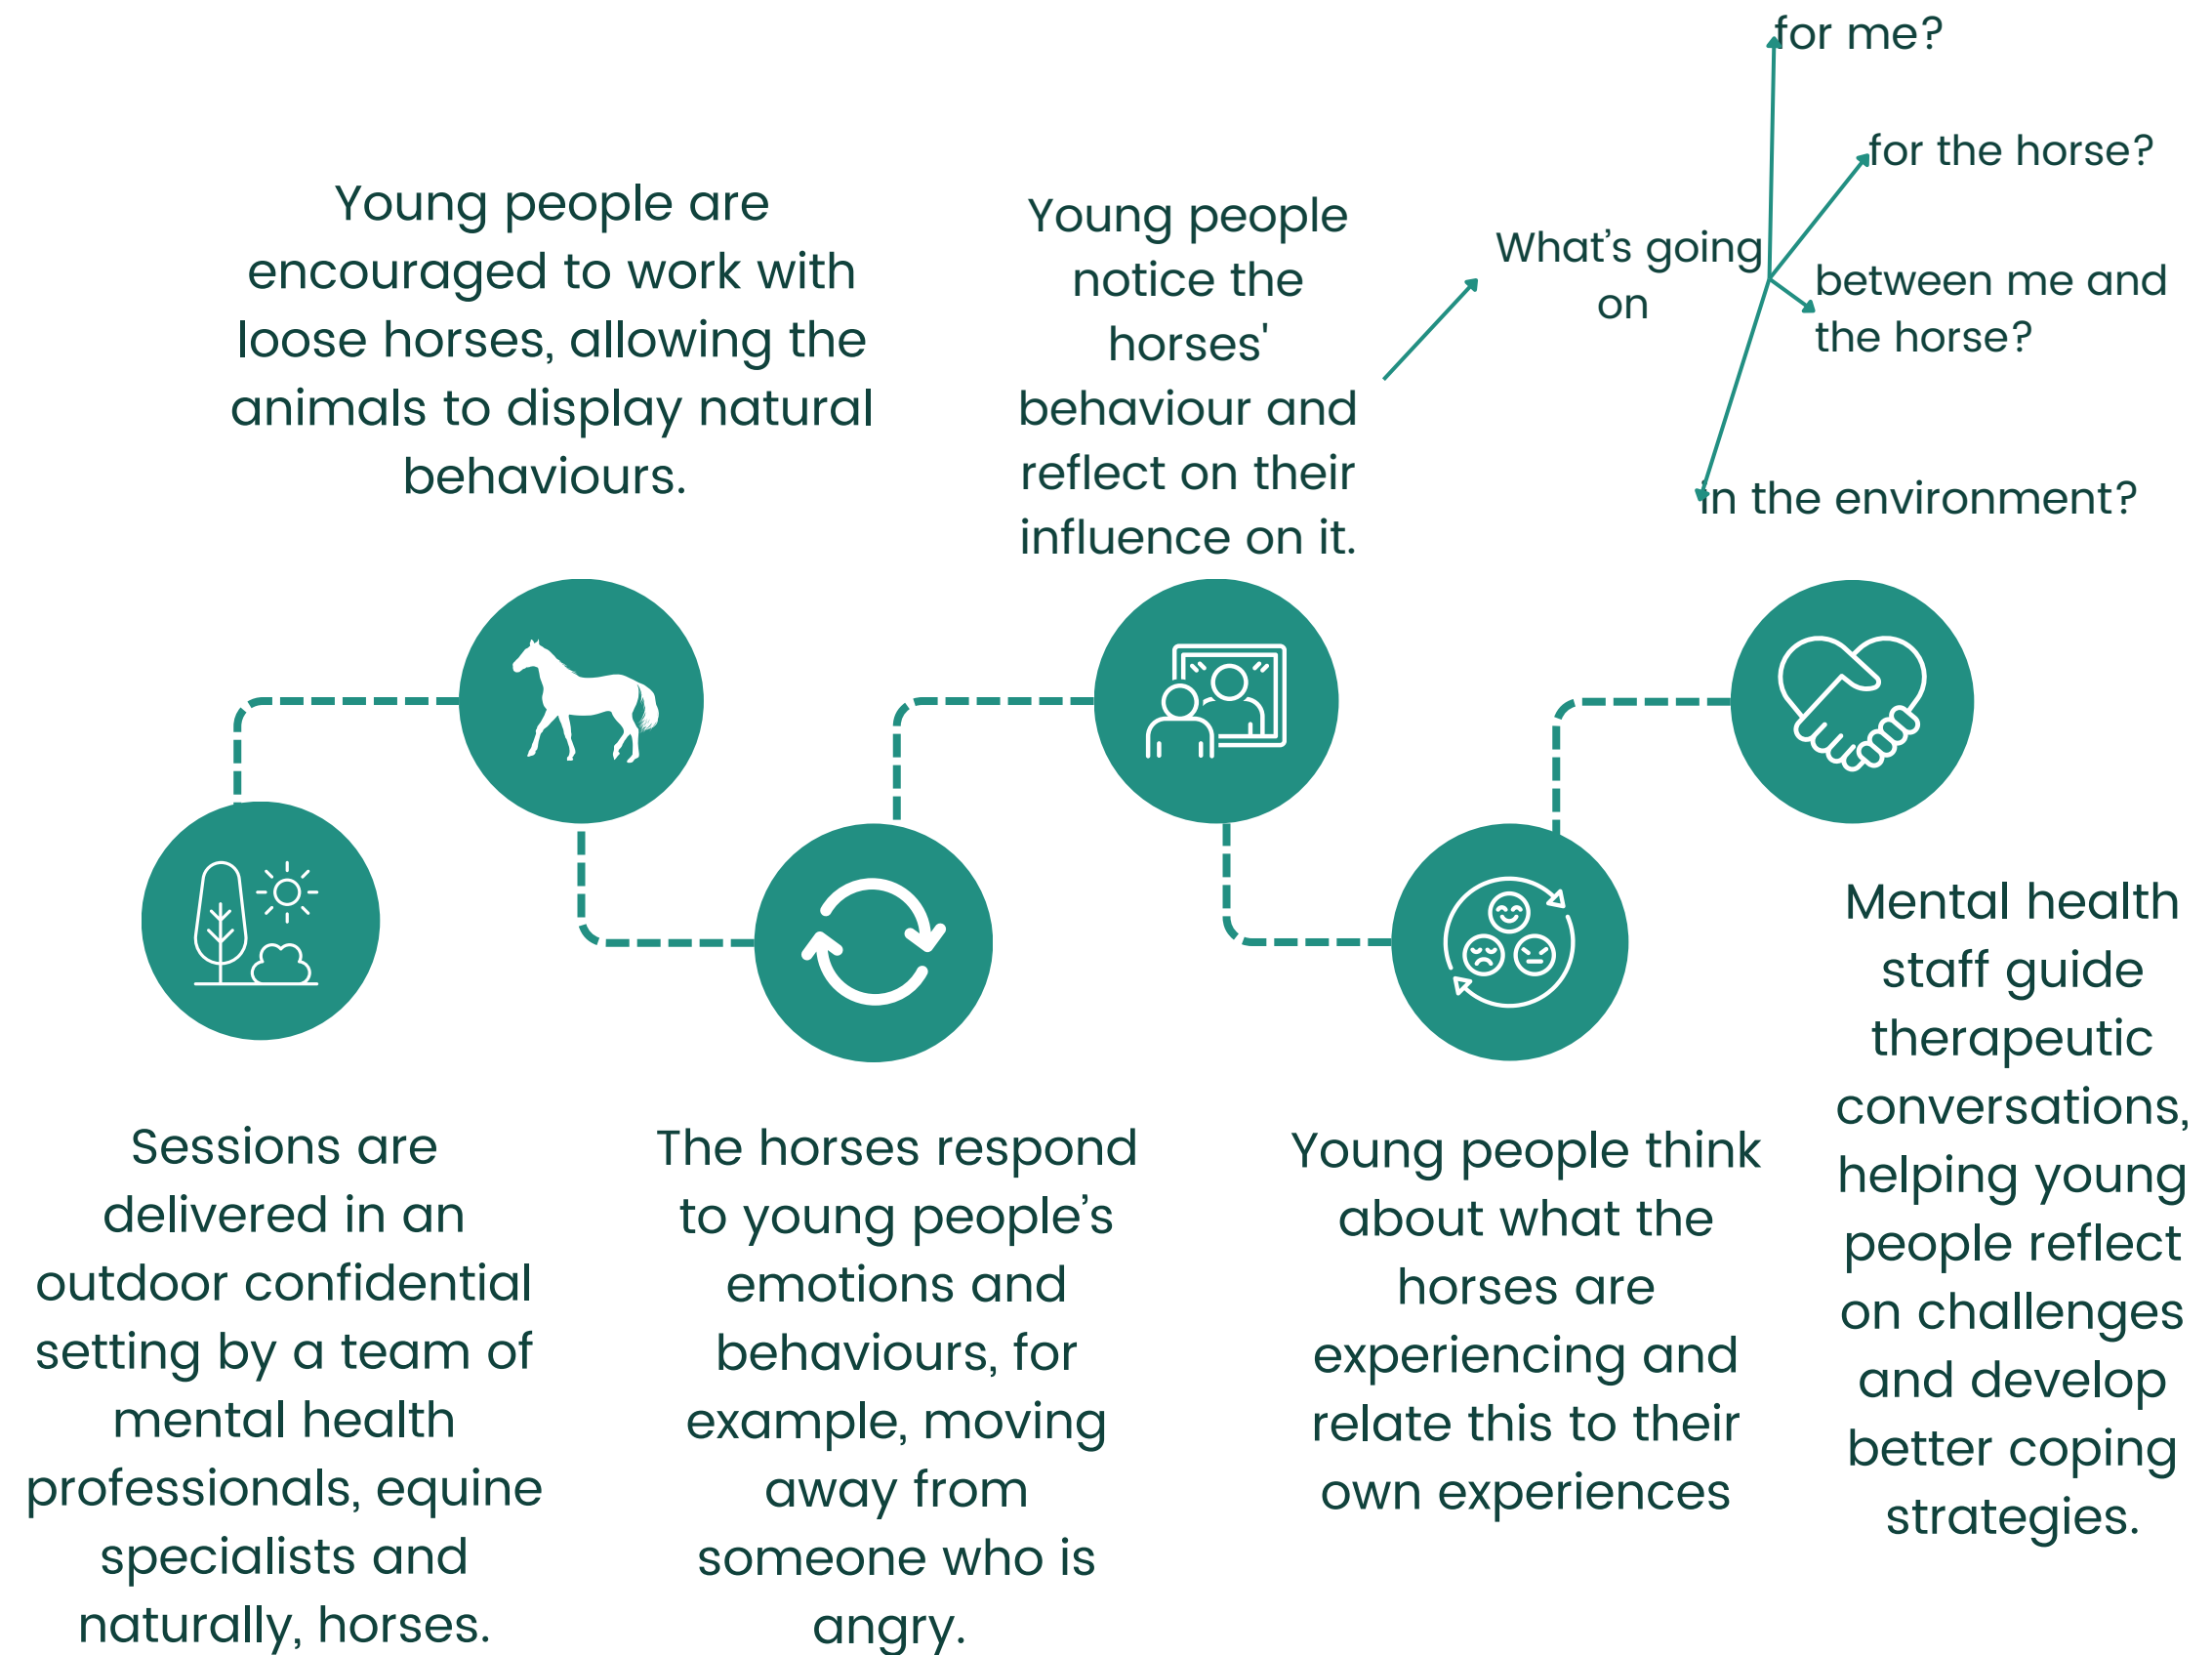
Sessions are delivered in an outdoor confidential setting by a team of mental health professionals, equine specialists and naturally, horses.

Young people are encouraged to work with loose horses, allowing the animals to display natural behaviours.

The horses respond to young people's emotions and behaviours, for example, moving away from someone who is angry.

Young people notice the horses' behaviour and reflect on their influence on it.

What's going on

for me?

for the horse?

between me and the horse?

in the environment?

Young people think about what the horses are experiencing and relate this to their own experiences

Mental health staff guide therapeutic conversations, helping young people reflect on challenges and develop better coping strategies.